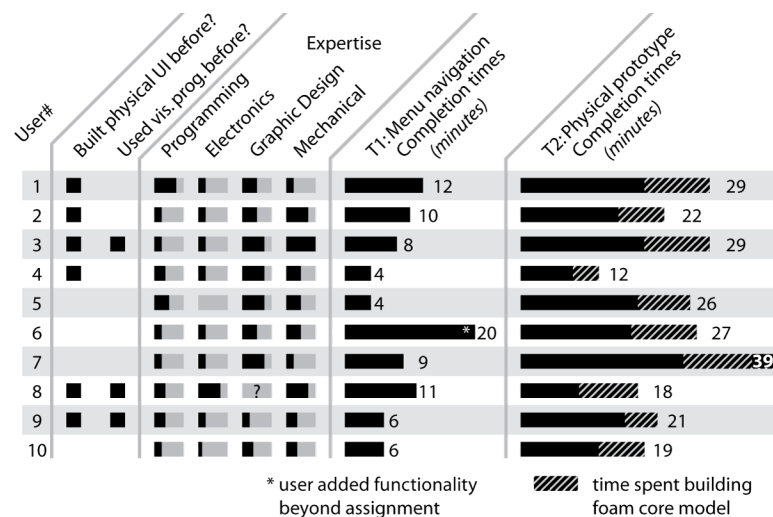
User#

Built physical UI before?

Used vis. prog. before?

Expertise

Programming

Electronics

Graphic Design

Mechanical

T1: Menu navigation Completion times (minutes)

T2: Physical prototype Completion times (minutes)

1 12 29
2 10 22
3 8 29
4 4 12
5 4 26
6 * 20 27
7 9 39
8 ? 11 18
9 6 21
10 6 19

* user added functionality beyond assignment

time spent building foam core model